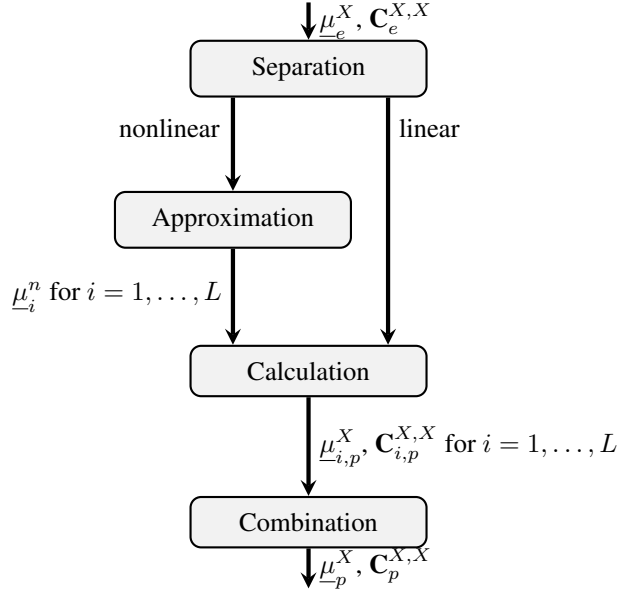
$\underline{\mu}_e^X$, $\mathbf{C}_e^{X,X}$

Separation

nonlinear

linear

Approximation

$\underline{\mu}_i^n$ for $i = 1, \ldots, L$

Calculation

$\underline{\mu}_{i,p}^X$, $\mathbf{C}_{i,p}^{X,X}$ for $i = 1, \ldots, L$

Combination

$\underline{\mu}_p^X$, $\mathbf{C}_p^{X,X}$